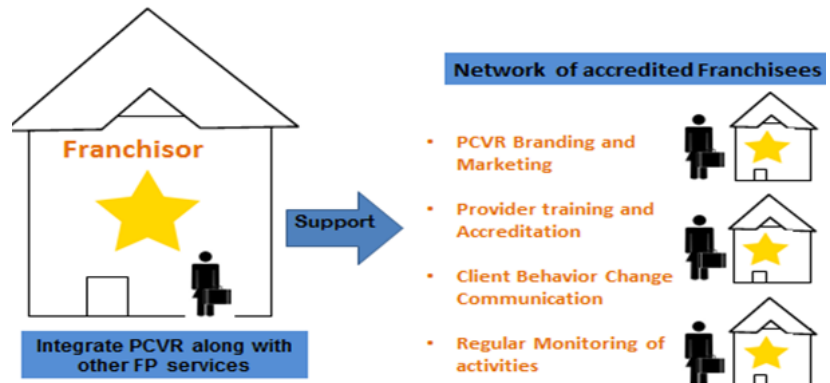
Franchisor

Integrate PCVR along with other FP services

Support

Network of accredited Franchisees

• PCVR Branding and Marketing

• Provider training and Accreditation

• Client Behavior Change Communication

• Regular Monitoring of activities